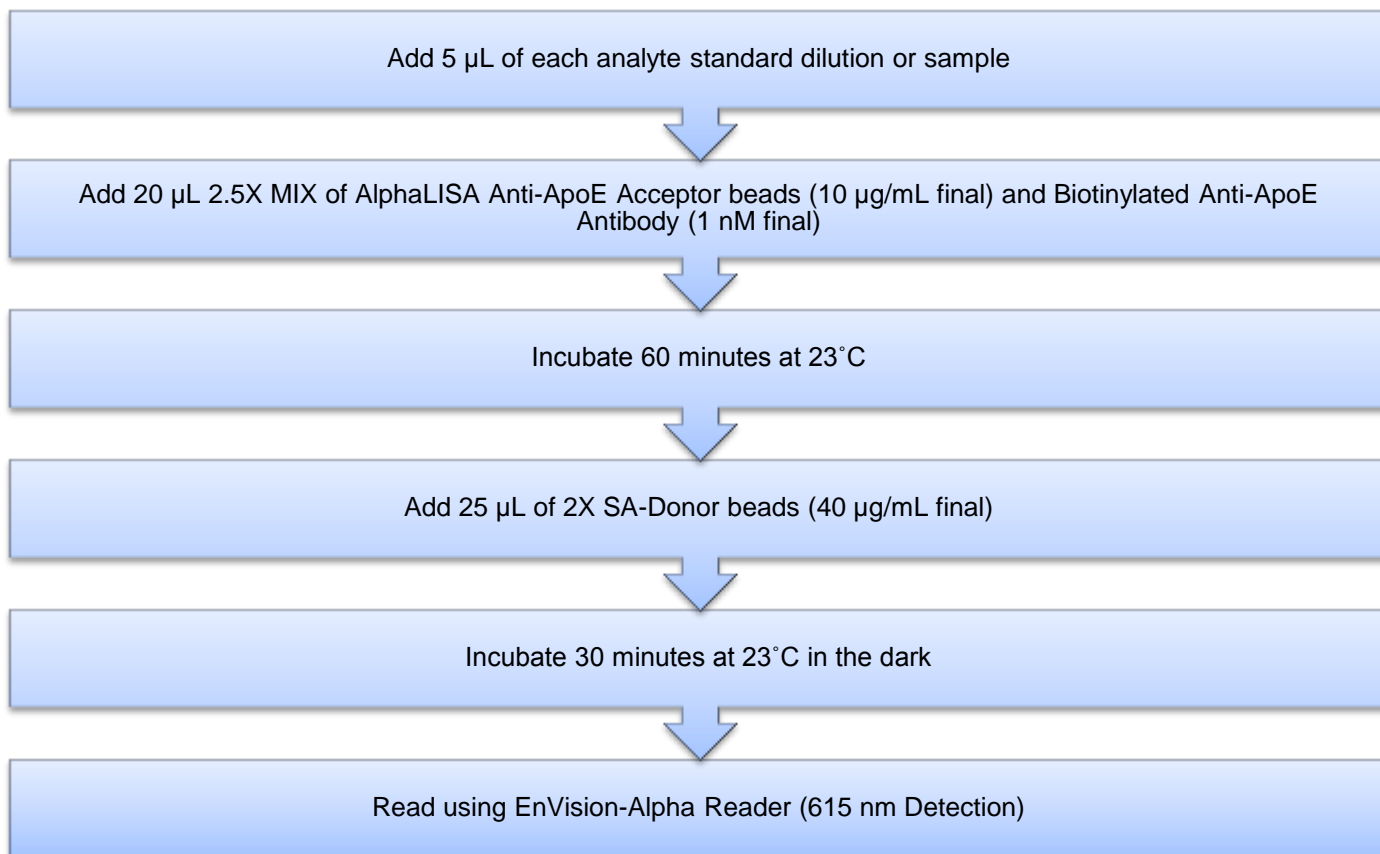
Add 5 µL of each analyte standard dilution or sample

Add 20 µL 2.5X MIX of AlphaLISA Anti-ApoE Acceptor beads (10 µg/mL final) and Biotinylated Anti-ApoE Antibody (1 nM final)

Incubate 60 minutes at 23˚C

Add 25 µL of 2X SA-Donor beads (40 µg/mL final)

Incubate 30 minutes at 23˚C in the dark

Read using EnVision-Alpha Reader (615 nm Detection)